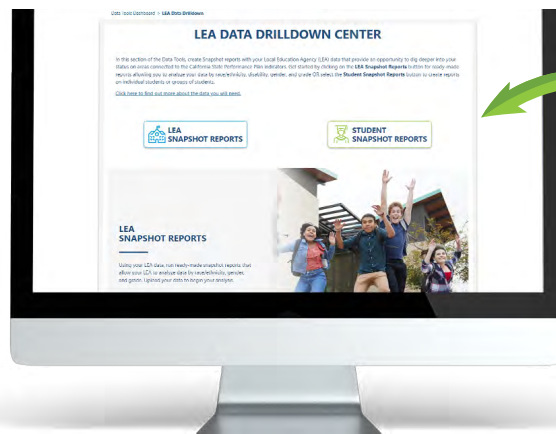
Data Tools Dashboard > LEA Data Drilldown

LEA DATA DRILLDOWN CENTER

In this section of the Data Tools, create Snapshot reports with your Local Education Agency (LEA) data that provide an opportunity to dig deeper into your status on areas connected to the California State Performance Plan indicators. Get started by clicking on the LEA Snapshot Reports button for ready-made reports allowing you to analyze your data by race/ethnicity, disability, gender, and grade OR select the Student Snapshot Reports button to create reports on individual students or groups of students.

Click here to find out more about the data you will need.

LEA SNAPSHOT REPORTS

STUDENT SNAPSHOT REPORTS

LEA SNAPSHOT REPORTS

Using your LEA data, run ready-made snapshot reports that allow your LEA to analyze data by race/ethnicity, gender, and grade. Upload your data to begin your analysis.